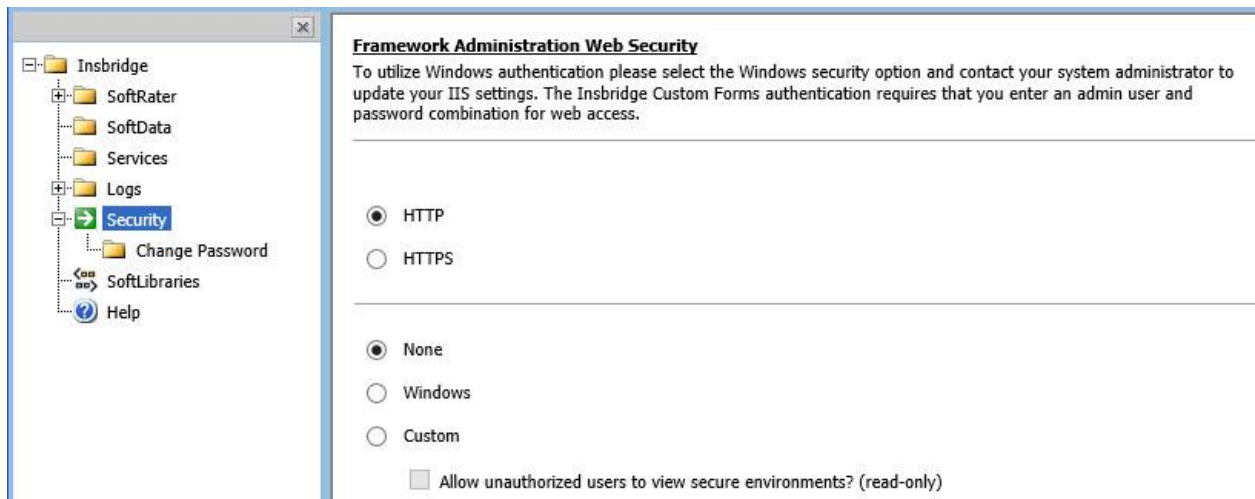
×

Insbridge
SoftRater
SoftData
Services
Logs
Security
Change Password
SoftLibraries
Help

Framework Administration Web Security

To utilize Windows authentication please select the Windows security option and contact your system administrator to update your IIS settings. The Insbridge Custom Forms authentication requires that you enter an admin user and password combination for web access.

HTTP

HTTPS

None

Windows

Custom

Allow unauthorized users to view secure environments? (read-only)